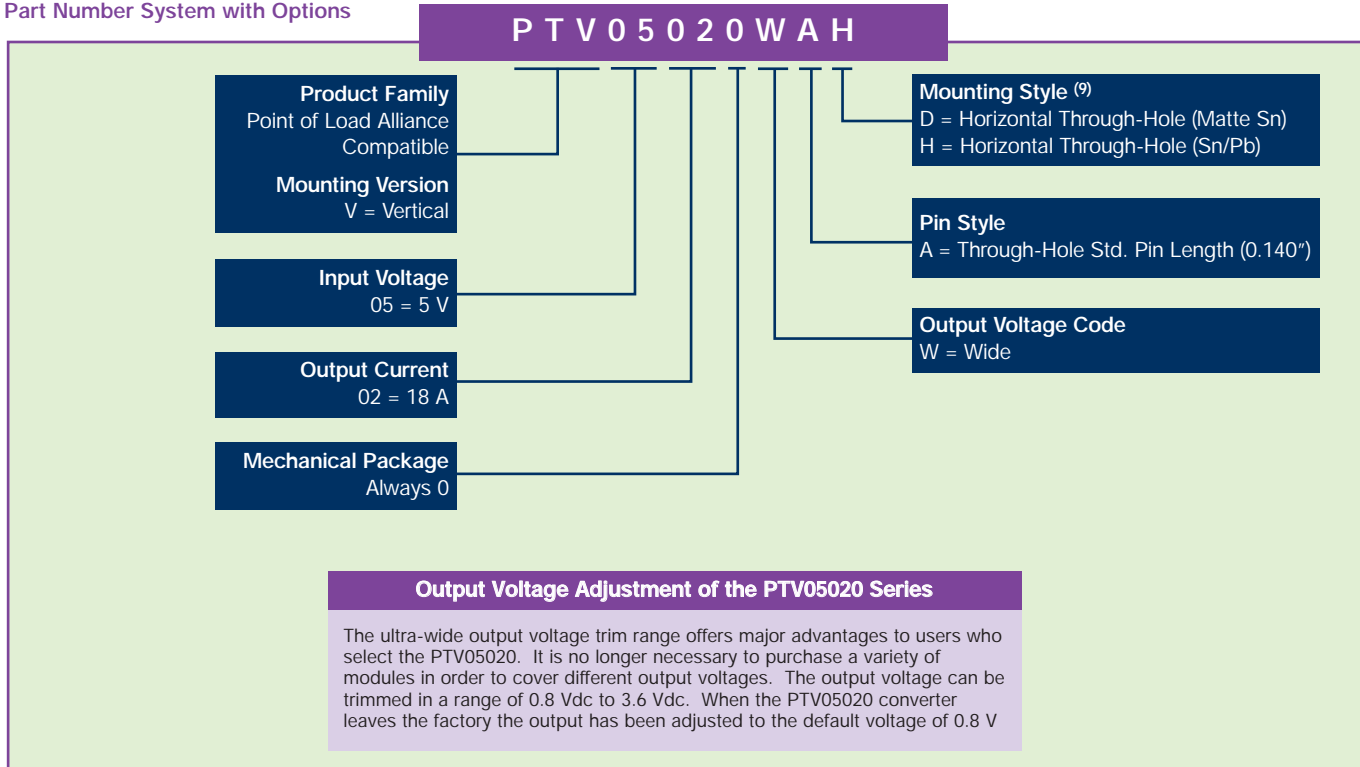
Part Number System with Options

P T V 0 5 0 2 0 W A H

Product Family
Point of Load Alliance Compatible

Mounting Version
V = Vertical

Input Voltage
05 = 5 V

Output Current
02 = 18 A

Mechanical Package
Always 0

Mounting Style $^{(9)}$
D = Horizontal Through-Hole (Matte Sn)
H = Horizontal Through-Hole (Sn/Pb)

Pin Style
A = Through-Hole Std. Pin Length (0.140″)

Output Voltage Code
W = Wide

Output Voltage Adjustment of the PTV05020 Series

The ultra-wide output voltage trim range offers major advantages to users who select the PTV05020. It is no longer necessary to purchase a variety of modules in order to cover different output voltages. The output voltage can be trimmed in a range of 0.8 Vdc to 3.6 Vdc. When the PTV05020 converter leaves the factory the output has been adjusted to the default voltage of 0.8 V